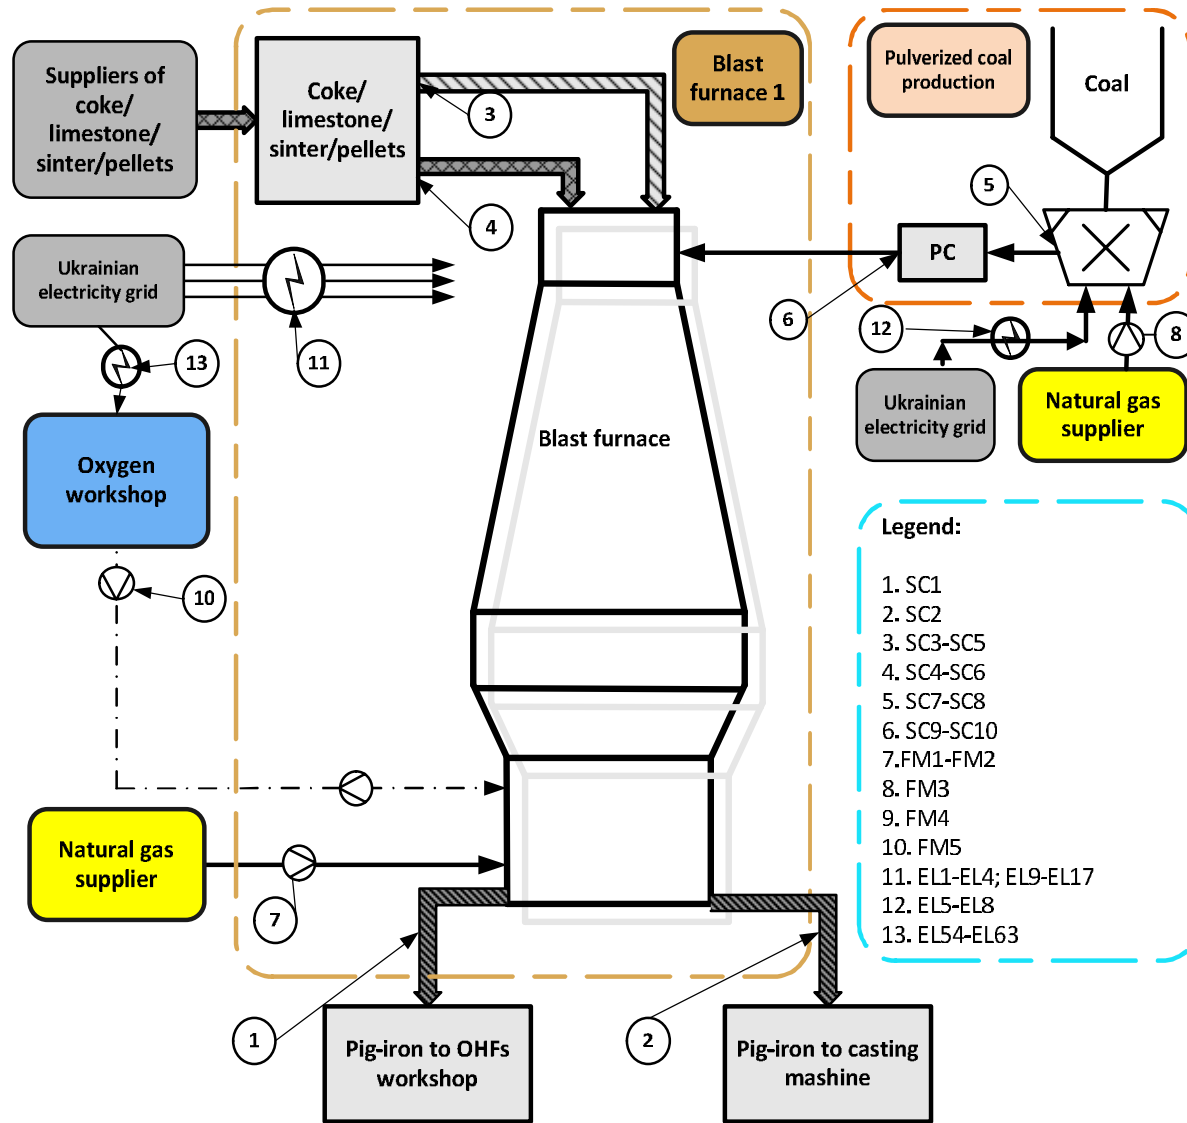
Suppliers of coke/ limestone/ sinter/pellets

Coke/ limestone/ sinter/pellets

3

4

Blast furnace 1

Pulverized coal production

Coal

5

PC

6

12

8

Ukrainian electricity grid

Natural gas supplier

Ukrainian electricity grid

11

13

Oxygen workshop

Blast furnace

10

Legend:

1. SC1
2. SC2
3. SC3-SC5
4. SC4-SC6
5. SC7-SC8
6. SC9-SC10
7.FM1-FM2
8. FM3
9. FM4
10. FM5
11. EL1-EL4; EL9-EL17
12. EL5-EL8
13. EL54-EL63

Natural gas supplier

7

1

2

Pig-iron to OHFs workshop

Pig-iron to casting mashine